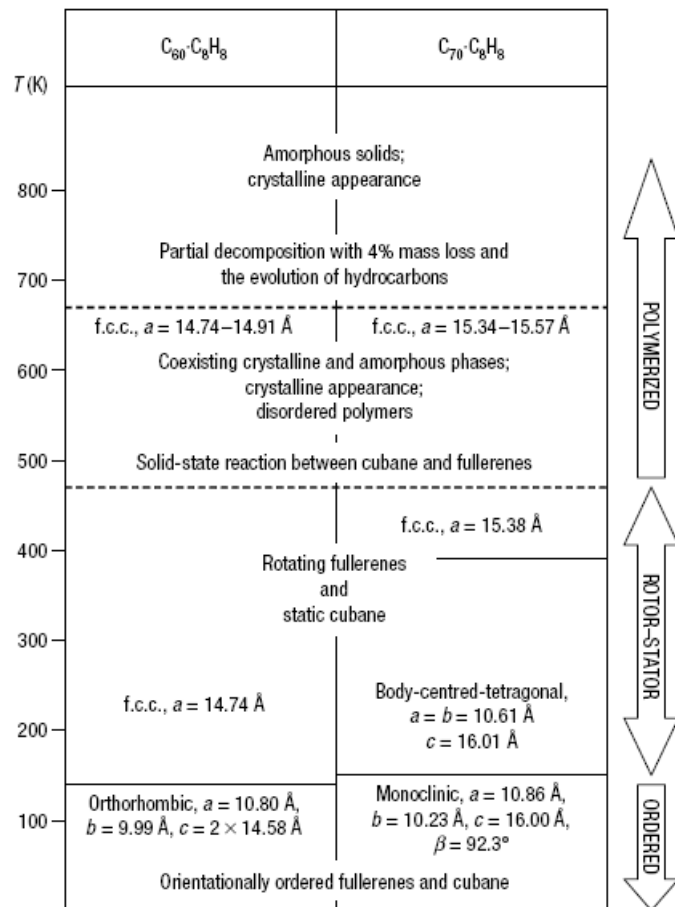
$C_{60}\cdot C_8H_8$

$C_{70}\cdot C_8H_8$

$T$ (K)

800

700

600

500

400

300

200

100

Amorphous solids; crystalline appearance

Partial decomposition with 4% mass loss and the evolution of hydrocarbons

f.c.c., $a = 14.74–14.91$ Å

f.c.c., $a = 15.34–15.57$ Å

Coexisting crystalline and amorphous phases; crystalline appearance; disordered polymers

Solid-state reaction between cubane and fullerenes

f.c.c., $a = 15.38$ Å

Rotating fullerenes and static cubane

f.c.c., $a = 14.74$ Å

Body-centred-tetragonal, $a = b = 10.61$ Å $c = 16.01$ Å

Orthorhombic, $a = 10.80$ Å, $b = 9.99$ Å, $c = 2 \times 14.58$ Å

Monoclinic, $a = 10.86$ Å, $b = 10.23$ Å, $c = 16.00$ Å, $\beta = 92.3°$

Orientationally ordered fullerenes and cubane

POLYMERIZED

ROTOR-STATOR

ORDERED